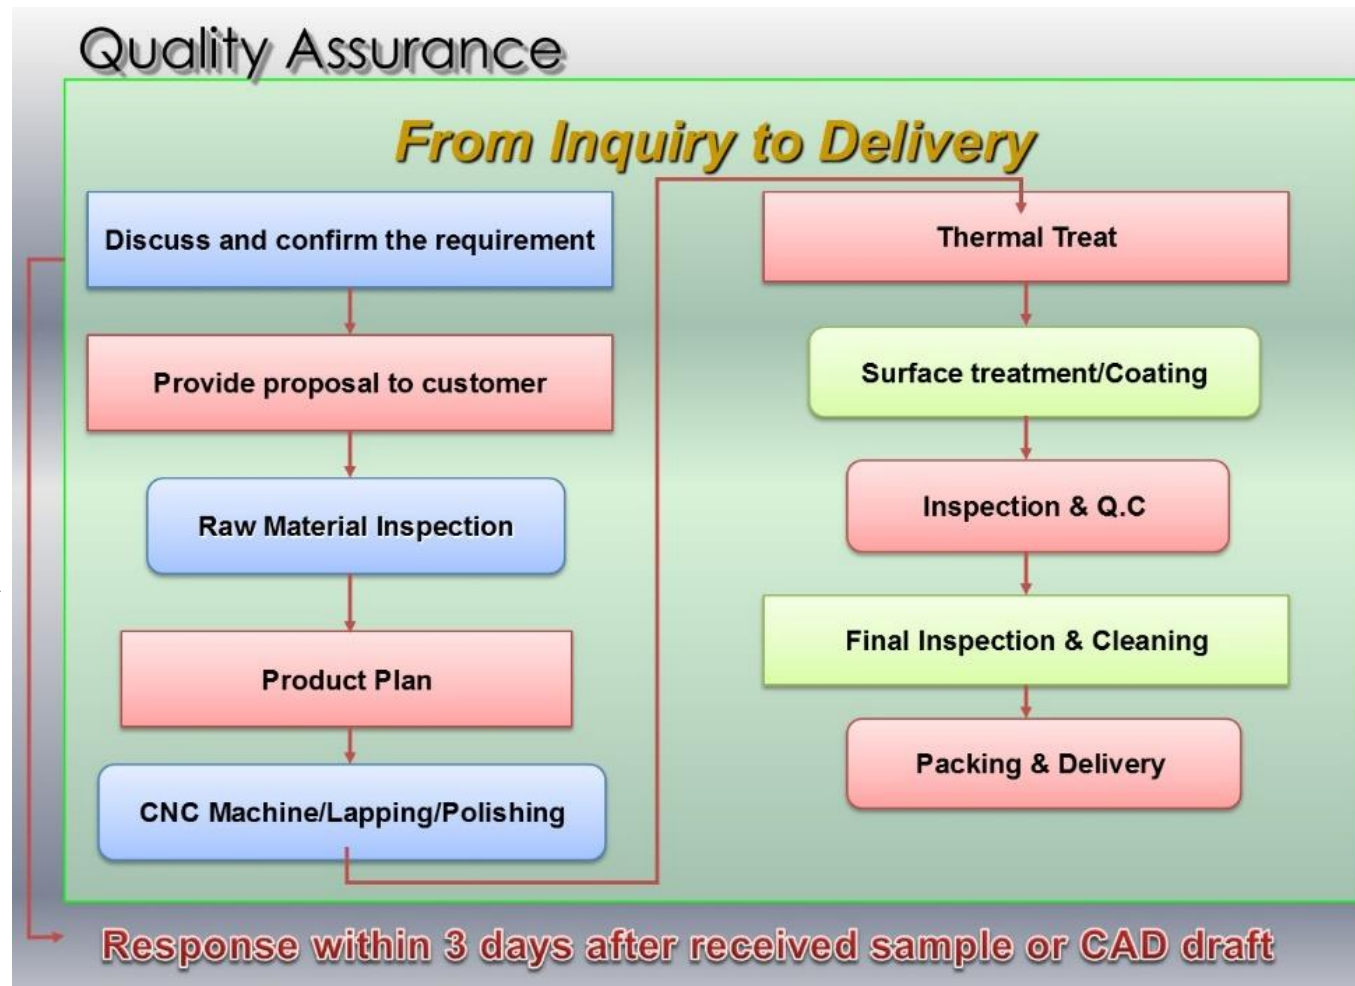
Quality Assurance

From Inquiry to Delivery

Discuss and confirm the requirement

Provide proposal to customer

Raw Material Inspection

Product Plan

CNC Machine/Lapping/Polishing

Thermal Treat

Surface treatment/Coating

Inspection & Q.C

Final Inspection & Cleaning

Packing & Delivery

Response within 3 days after received sample or CAD draft